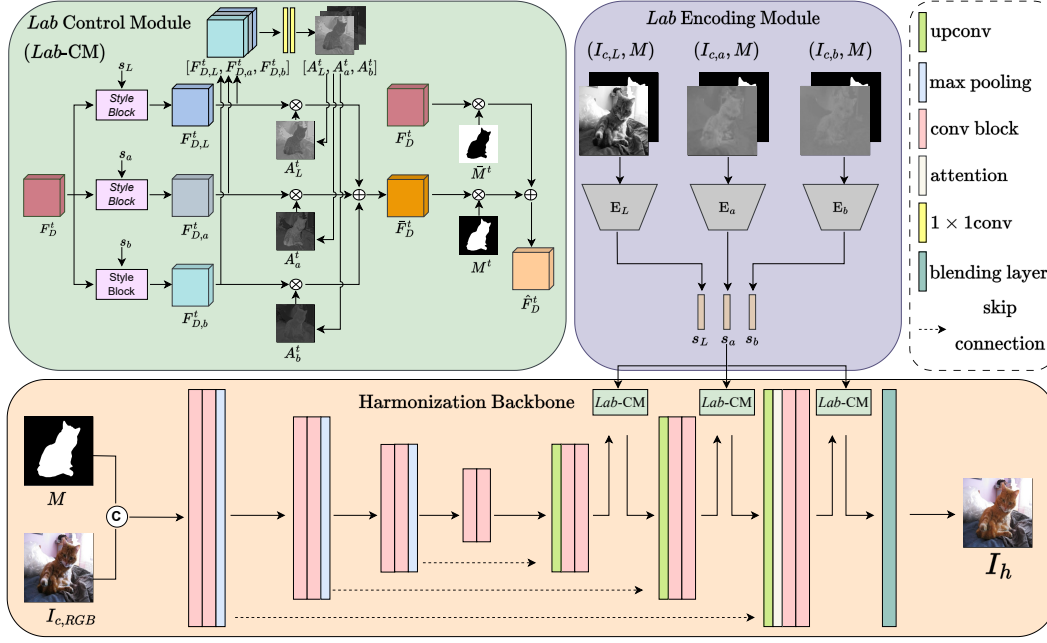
$Lab$ Control Module ($Lab$-CM)

$[F^t_{D,L}, F^t_{D,a}, F^t_{D,b}]$

$[A^t_L, A^t_a, A^t_b]$

$s_L$

Style Block

$F^t_{D,L}$

$A^t_L$

$F^t_D$

$\bar{M}^t$

$s_a$

Style Block

$F^t_D$

$F^t_{D,a}$

$A^t_a$

$\bar{F}^t_D$

$M^t$

$s_b$

Style Block

$F^t_{D,b}$

$A^t_b$

$\hat{F}^t_D$

$Lab$ Encoding Module

$(I_{c,L}, M)$

$(I_{c,a}, M)$

$(I_{c,b}, M)$

$E_L$

$E_a$

$E_b$

$s_L$

$s_a$

$s_b$

upconv

max pooling

conv block

attention

$1 \times 1$conv

blending layer

skip connection

Harmonization Backbone

$Lab$-CM

$Lab$-CM

$Lab$-CM

$M$

C

$I_{c,RGB}$

$I_h$